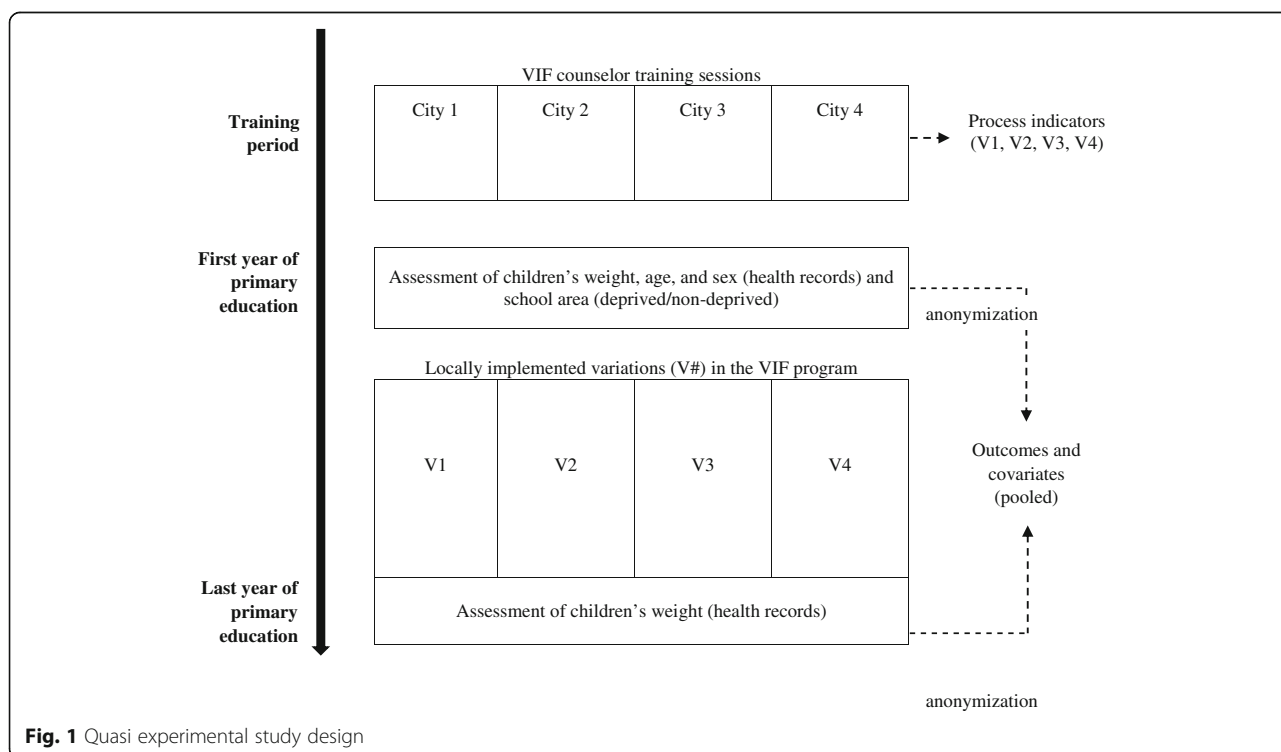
Training period

VIF counselor training sessions

| City 1 | City 2 | City 3 | City 4 |
|---|---|---|---|

Process indicators (V1, V2, V3, V4)

First year of primary education

Assessment of children's weight, age, and sex (health records) and school area (deprived/non-deprived)

anonymization

Locally implemented variations (V#) in the VIF program

| V1 | V2 | V3 | V4 |
|---|---|---|---|

Outcomes and covariates (pooled)

Last year of primary education

Assessment of children's weight (health records)

anonymization

Fig. 1 Quasi experimental study design